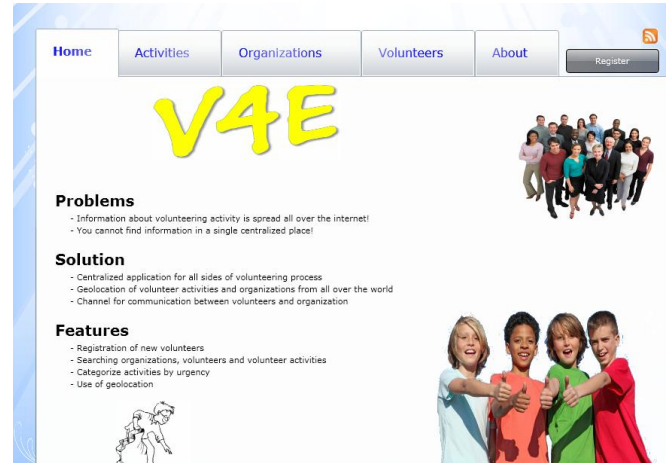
Home | Activities | Organizations | Volunteers | About

Register

V4E

Problems
- Information about volunteering activity is spread all over the internet!
- You cannot find information in a single centralized place!

Solution
- Centralized application for all sides of volunteering process
- Geolocation of volunteer activities and organizations from all over the world
- Channel for communication between volunteers and organization

Features
- Registration of new volunteers
- Searching organizations, volunteers and volunteer activities
- Categorize activities by urgency
- Use of geolocation